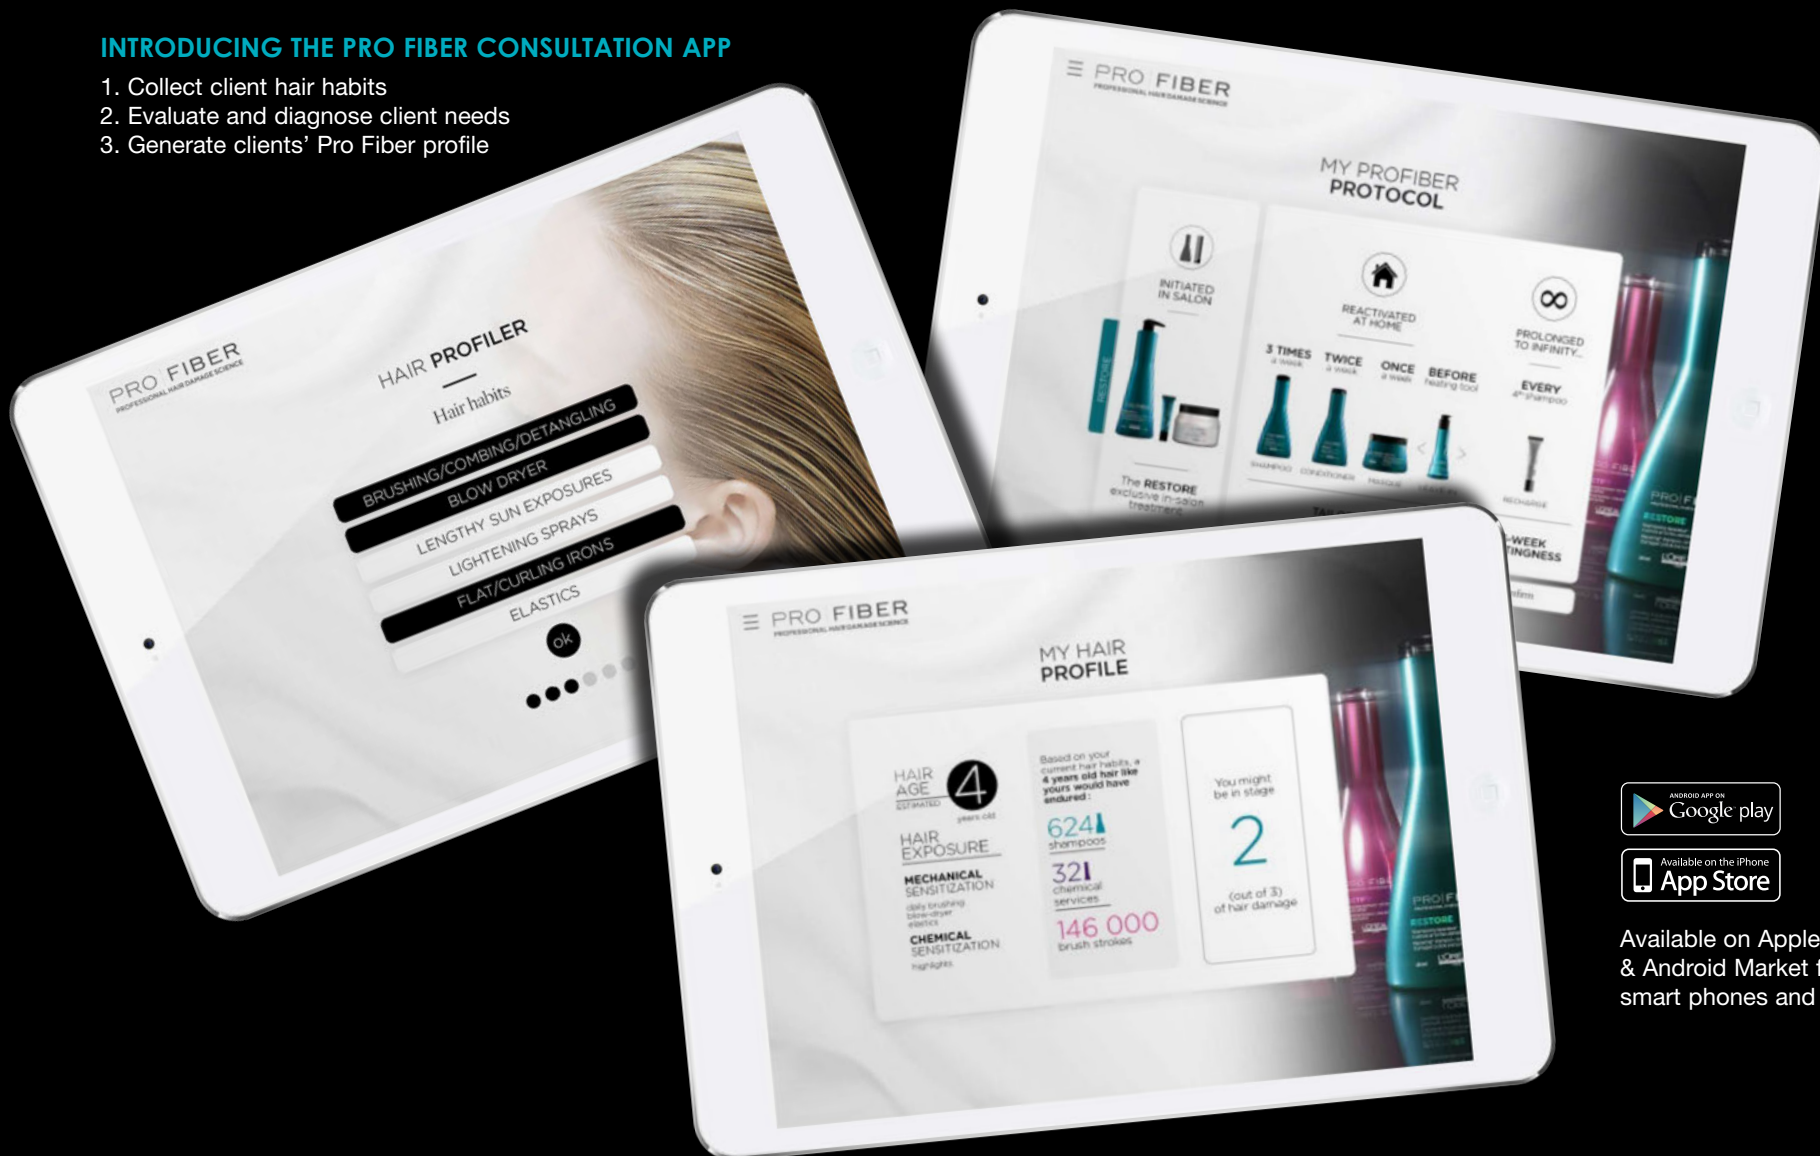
INTRODUCING THE PRO FIBER CONSULTATION APP

1. Collect client hair habits
2. Evaluate and diagnose client needs
3. Generate clients' Pro Fiber profile

PRO FIBER
PROFESSIONAL HAIR DAMAGE SCIENCE

HAIR PROFILER
Hair habits
BRUSHING/COMBING/DETANGLING
BLOW DRYER
LENGTHY SUN EXPOSURES
LIGHTENING SPRAYS
FLAT/CURLING IRONS
ELASTICS
ok

PRO FIBER
PROFESSIONAL HAIR DAMAGE SCIENCE

MY PROFIBER PROTOCOL

INITIATED IN SALON
REACTIVATED AT HOME
PROLONGED TO INFINITY
3 TIMES a week
TWICE a week
ONCE a week
BEFORE heating tool
EVERY 4th shampoo
SHAMPOO
CONDITIONER
MASQUE
RECHARGE
The RESTORE exclusive in-salon treatment
-WEEK
INGNESS

PRO FIBER
PROFESSIONAL HAIR DAMAGE SCIENCE

MY HAIR PROFILE

HAIR AGE
ESTIMATED
4
years old
HAIR EXPOSURE
MECHANICAL SENSITIZATION
daily brushing
blow-dryer
elastics
CHEMICAL SENSITIZATION
highlights

Based on your current hair habits, a 4 years old hair like yours would have endured :
624
shampoos
321
chemical services
146 000
brush strokes

You might be in stage
2
(out of 3)
of hair damage

ANDROID APP ON
Google play
Available on the iPhone
App Store

Available on Apple
& Android Market
smart phones and